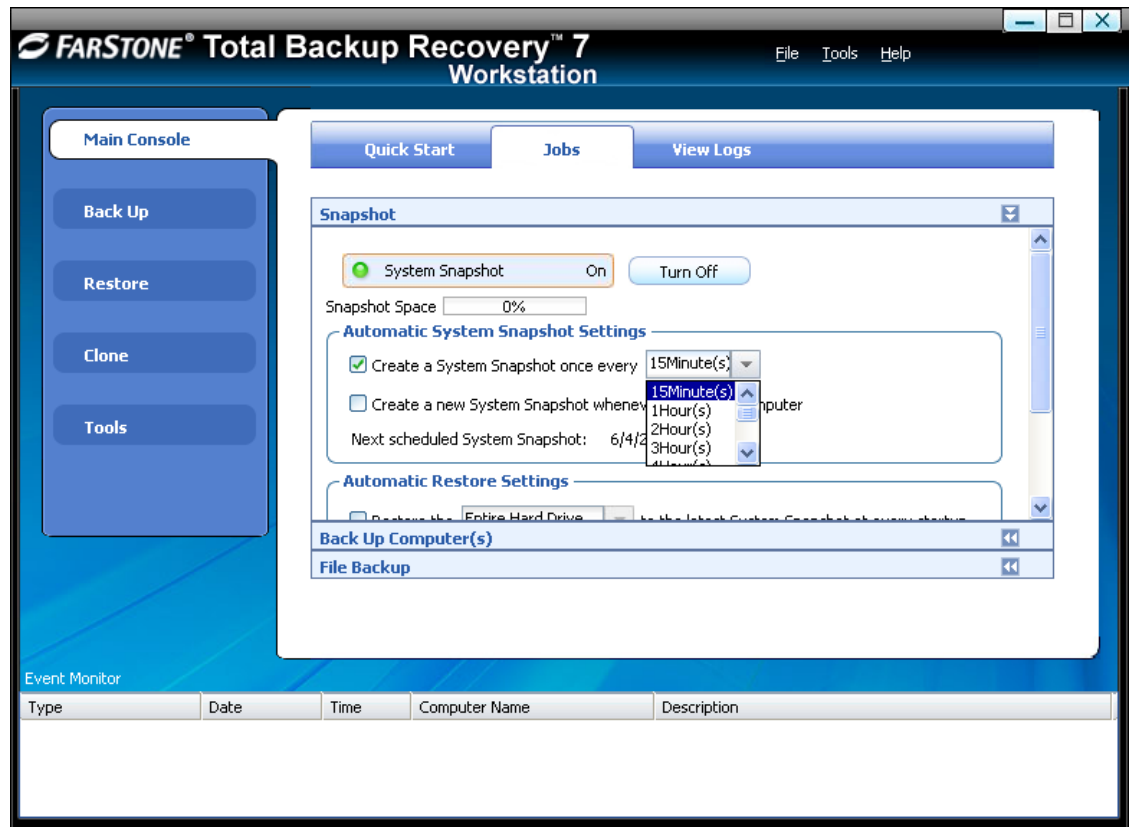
FARSTONE® Total Backup Recovery™ 7
Workstation

File Tools Help

Main Console
Back Up
Restore
Clone
Tools

Quick Start
Jobs
View Logs

Snapshot

System Snapshot On
Turn Off
Snapshot Space 0%

Automatic System Snapshot Settings
Create a System Snapshot once every 15Minute(s)
15Minute(s)
1Hour(s)
2Hour(s)
3Hour(s)
Create a new System Snapshot whenev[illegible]nputer
Next scheduled System Snapshot: 6/4/2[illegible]

Automatic Restore Settings
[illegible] Entire Hard Drive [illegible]

Back Up Computer(s)
File Backup

Event Monitor

| Type | Date | Time | Computer Name | Description |
|---|---|---|---|---|